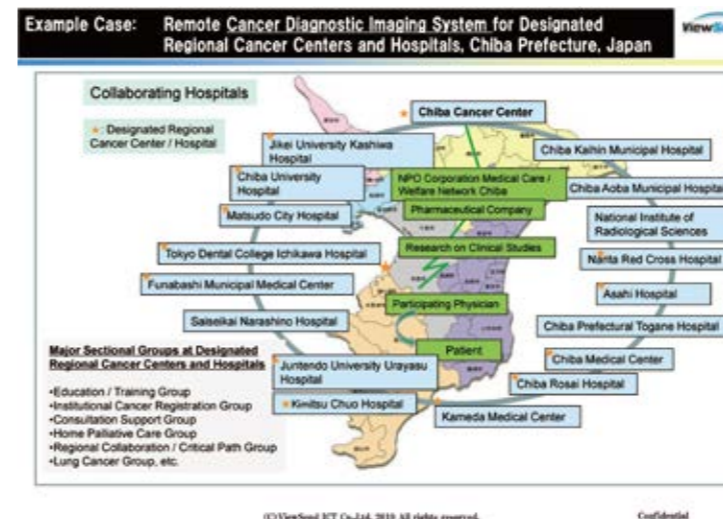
Example Case: Remote Cancer Diagnostic Imaging System for Designated Regional Cancer Centers and Hospitals, Chiba Prefecture, Japan

ViewS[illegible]

Collaborating Hospitals

★: Designated Regional Cancer Center / Hospital

Chiba Cancer Center

Jikei University Kashiwa Hospital

Chiba Kaihin Municipal Hospital

Chiba University Hospital

NPO Corporation Medical Care / Welfare Network Chiba

Chiba Aoba Municipal Hospital

Matsudo City Hospital

Pharmaceutical Company

National Institute of Radiological Sciences

Tokyo Dental College Ichikawa Hospital

Research on Clinical Studies

Narita Red Cross Hospital

Funabashi Municipal Medical Center

Asahi Hospital

Participating Physician

Saiseikai Narashino Hospital

Chiba Prefectural Togane Hospital

Patient

Major Sectional Groups at Designated Regional Cancer Centers and Hospitals

Juntendo University Urayasu Hospital

Chiba Medical Center

Chiba Rosai Hospital

Kimitsu Chuo Hospital

Kameda Medical Center

•Education / Training Group
•Institutional Cancer Registration Group
•Consultation Support Group
•Home Palliative Care Group
•Regional Collaboration / Critical Path Group
•Lung Cancer Group, etc.

(C)ViewSend ICT Co.,Ltd. 2010 All rights reserved.

Confidential